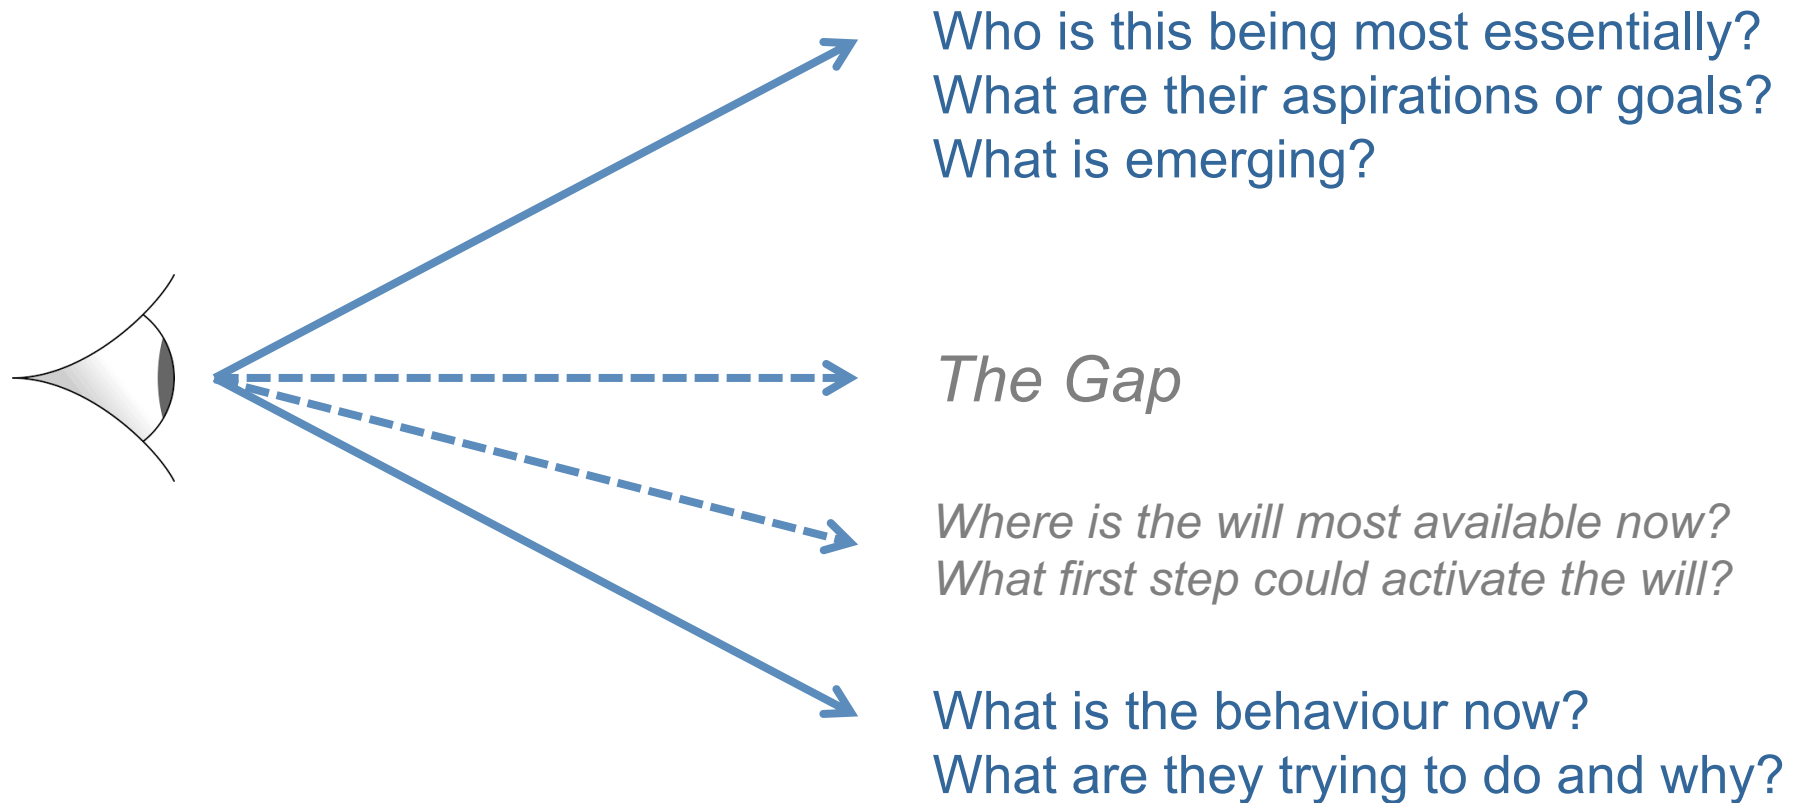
Who is this being most essentially?
What are their aspirations or goals?
What is emerging?

The Gap

Where is the will most available now?
What first step could activate the will?

What is the behaviour now?
What are they trying to do and why?